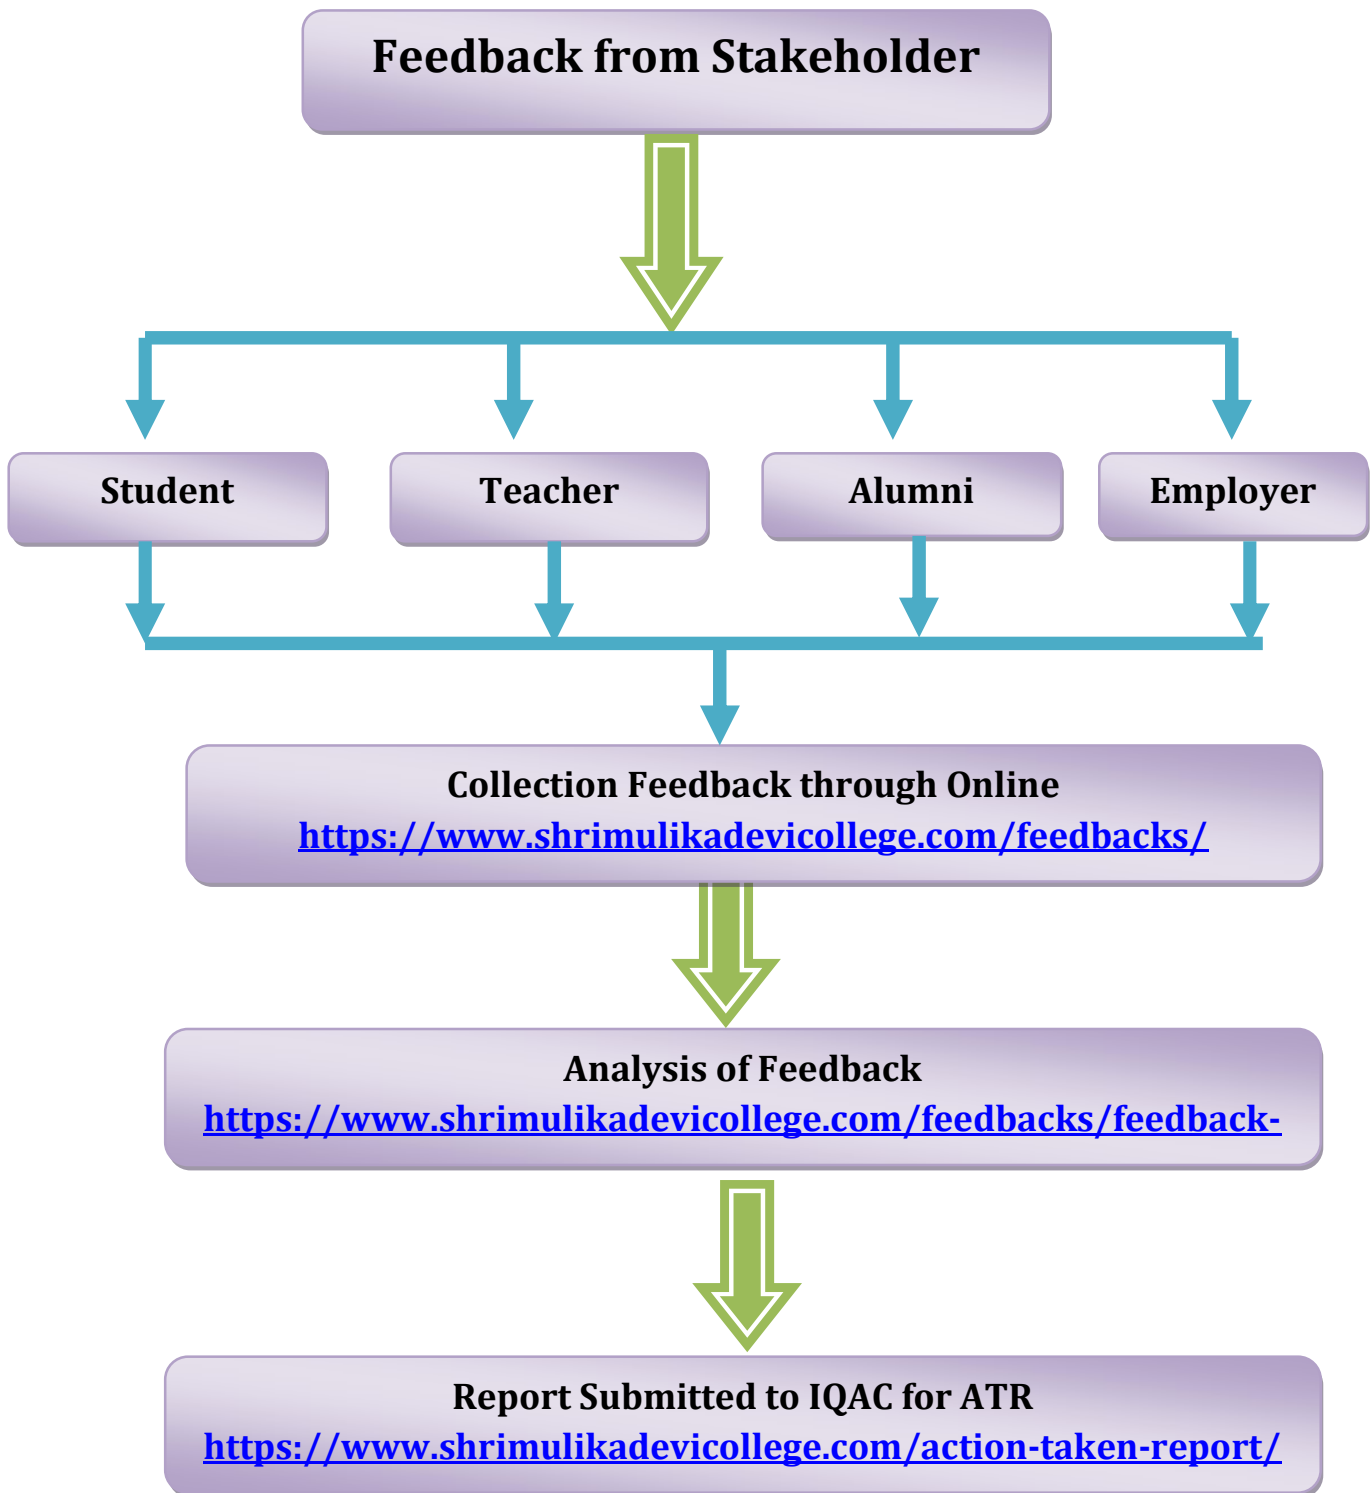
Feedback from Stakeholder

Student

Teacher

Alumni

Employer

Collection Feedback through Online
https://www.shrimulikadevicollege.com/feedbacks/

Analysis of Feedback
https://www.shrimulikadevicollege.com/feedbacks/feedback-

Report Submitted to IQAC for ATR
https://www.shrimulikadevicollege.com/action-taken-report/